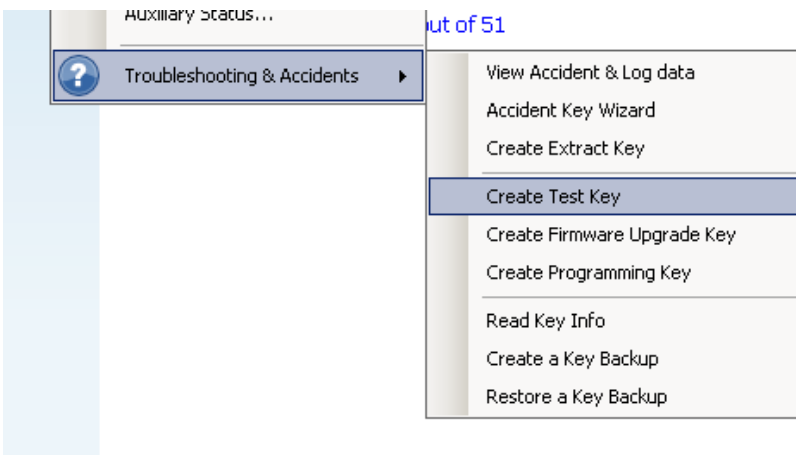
Auxiliary Status...

ut of 51

Troubleshooting & Accidents

View Accident & Log data
Accident Key Wizard
Create Extract Key

Create Test Key
Create Firmware Upgrade Key
Create Programming Key

Read Key Info
Create a Key Backup
Restore a Key Backup